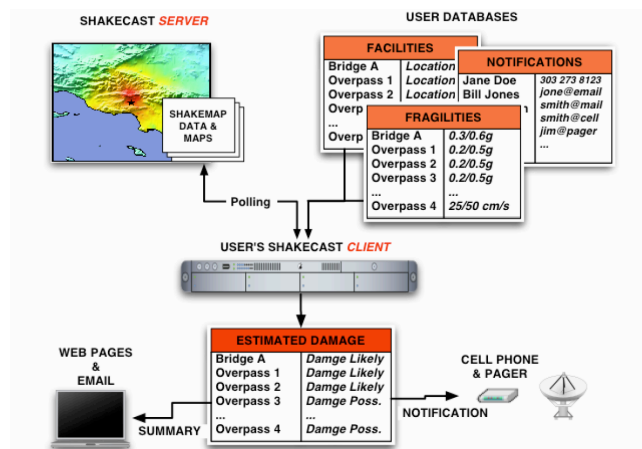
SHAKECAST *SERVER*

USER DATABASES

SHAKEMAP DATA & MAPS

FACILITIES

| | |
|---|---|
| Bridge A | Location |
| Overpass 1 | Location |
| Overpass 2 | Location |
| Overp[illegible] | |
| ... | |
| Overp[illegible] | |

NOTIFICATIONS

| | |
|---|---|
| Jane Doe | 303 273 8123 |
| Bill Jones | jone@email |
| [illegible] | smith@mail |
| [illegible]n | smith@cell |
| | jim@pager |
| | ... |

FRAGILITIES

| | |
|---|---|
| Bridge A | 0.3/0.6g |
| Overpass 1 | 0.2/0.5g |
| Overpass 2 | 0.2/0.5g |
| Overpass 3 | 0.2/0.5g |
| ... | ... |
| Overpass 4 | 25/50 cm/s |

Polling

USER'S SHAKECAST *CLIENT*

ESTIMATED DAMAGE

| | |
|---|---|
| Bridge A | Damge Likely |
| Overpass 1 | Damge Likely |
| Overpass 2 | Damge Likely |
| Overpass 3 | Damge Poss. |
| ... | ... |
| Overpass 4 | Damge Poss. |

WEB PAGES & EMAIL

SUMMARY

NOTIFICATION

CELL PHONE & PAGER